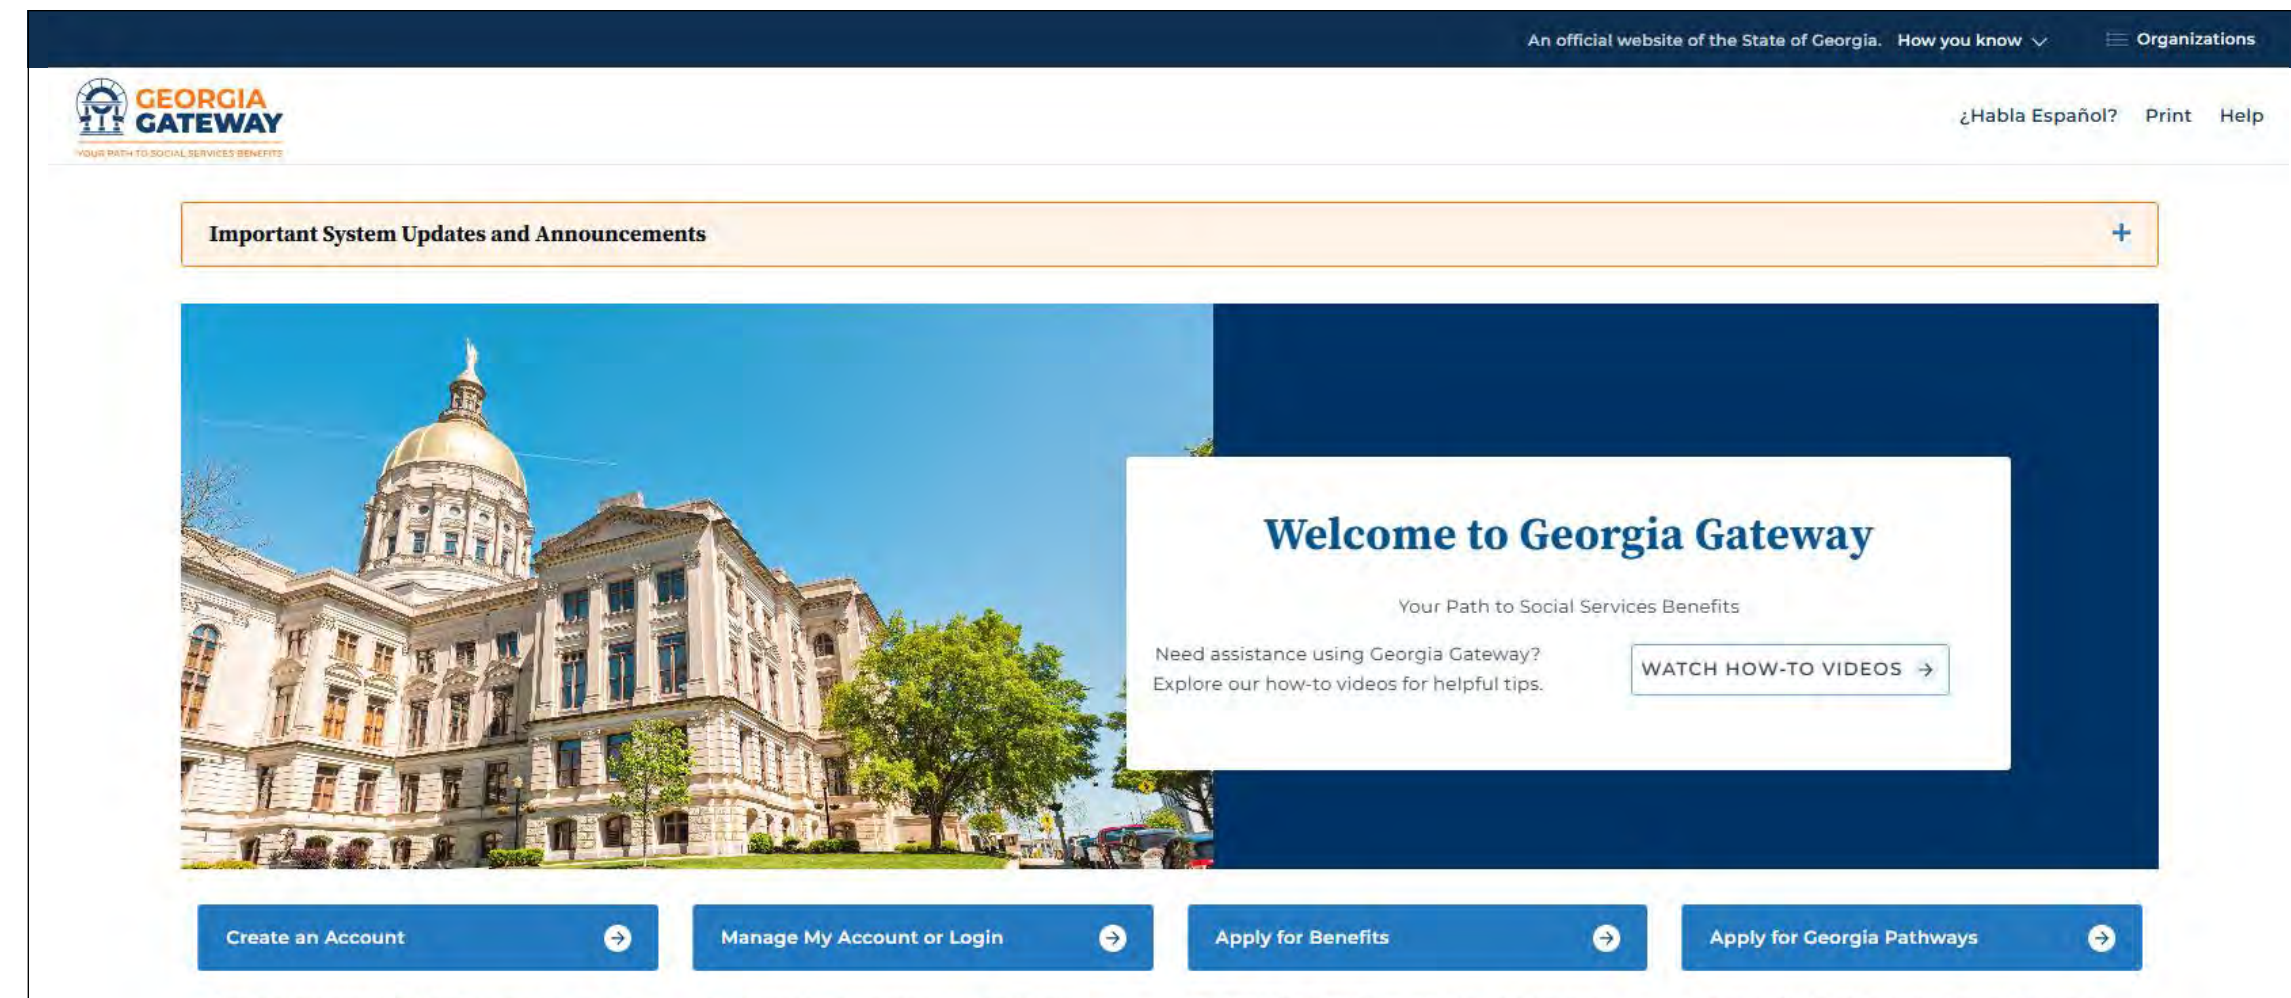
An official website of the State of Georgia. How you know

Organizations

GEORGIA GATEWAY
YOUR PATH TO SOCIAL SERVICES BENEFITS

¿Habla Español? Print Help

Important System Updates and Announcements +

Welcome to Georgia Gateway

Your Path to Social Services Benefits

Need assistance using Georgia Gateway? Explore our how-to videos for helpful tips.

WATCH HOW-TO VIDEOS

Create an Account

Manage My Account or Login

Apply for Benefits

Apply for Georgia Pathways